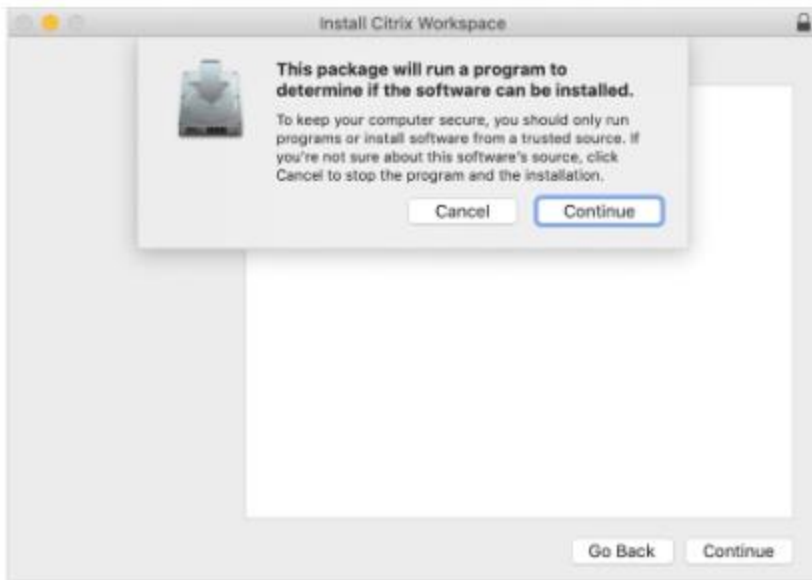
Install Citrix Workspace

This package will run a program to determine if the software can be installed.

To keep your computer secure, you should only run programs or install software from a trusted source. If you're not sure about this software's source, click Cancel to stop the program and the installation.

Cancel

Continue

Go Back

Continue